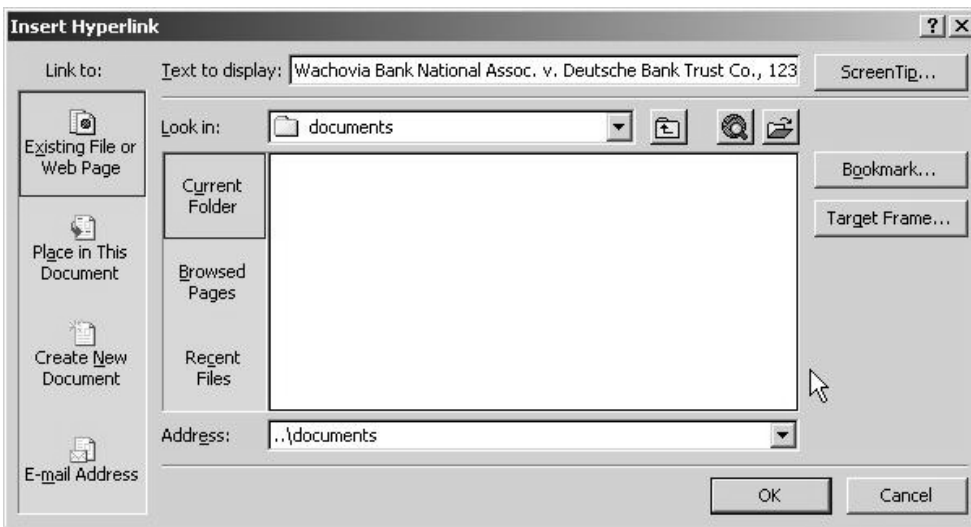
Insert Hyperlink

?

X

Link to:

Text to display: Wachovia Bank National Assoc. v. Deutsche Bank Trust Co., 123

ScreenTip...

Existing File or Web Page

Look in: documents

Current Folder

Browsed Pages

Recent Files

Bookmark...

Target Frame...

Place in This Document

Create New Document

E-mail Address

Address: ..\documents

OK

Cancel